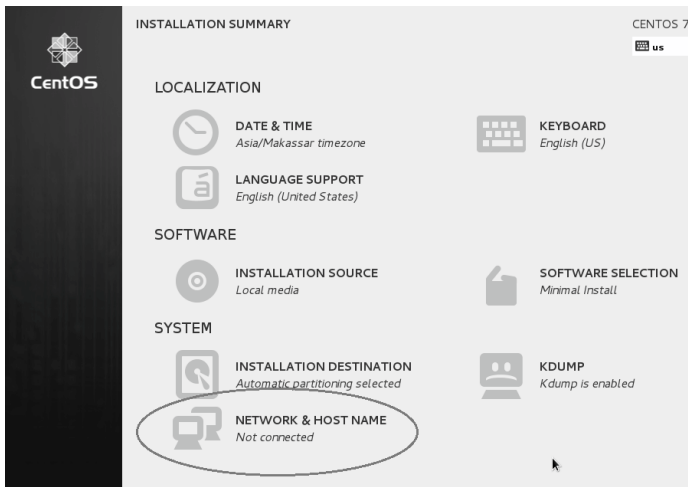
CentOS

INSTALLATION SUMMARY

CENTOS 7

us

LOCALIZATION

DATE & TIME
Asia/Makassar timezone

KEYBOARD
English (US)

LANGUAGE SUPPORT
English (United States)

SOFTWARE

INSTALLATION SOURCE
Local media

SOFTWARE SELECTION
Minimal Install

SYSTEM

INSTALLATION DESTINATION
Automatic partitioning selected

KDUMP
Kdump is enabled

NETWORK & HOST NAME
Not connected